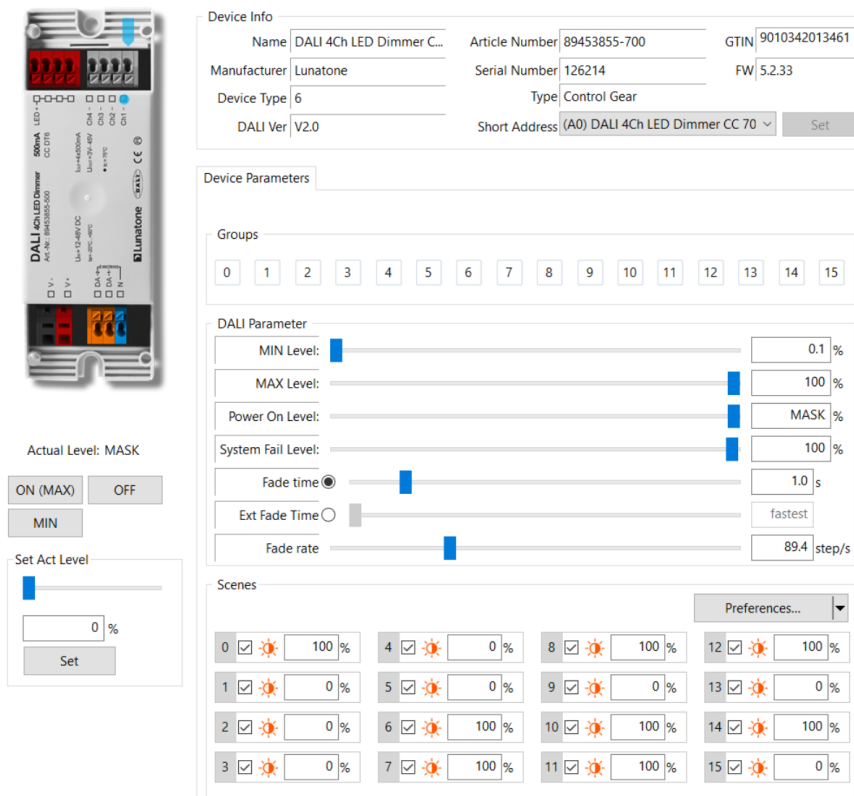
LED + CH4 - CH3 - CH2 - CH1 -

DALI 4Ch LED Dimmer
Art.-Nr.: 89453855-500
500mA
CC DT6
Lunatone
V - V + DA + DA - N

Actual Level: MASK

ON (MAX)
OFF
MIN

Set Act Level
0 %
Set

Device Info
Name DALI 4Ch LED Dimmer C...
Article Number 89453855-700
GTIN 9010342013461
Manufacturer Lunatone
Serial Number 126214
FW 5.2.33
Device Type 6
Type Control Gear
DALI Ver V2.0
Short Address (A0) DALI 4Ch LED Dimmer CC 70
Set

Device Parameters

Groups
0 1 2 3 4 5 6 7 8 9 10 11 12 13 14 15

DALI Parameter
MIN Level: 0.1 %
MAX Level: 100 %
Power On Level: MASK %
System Fail Level: 100 %
Fade time 1.0 s
Ext Fade Time fastest
Fade rate 89.4 step/s

Scenes
Preferences...

| | | | |
|---|---|---|---|
| 0 100 % | 4 0 % | 8 100 % | 12 100 % |
| 1 0 % | 5 0 % | 9 0 % | 13 0 % |
| 2 0 % | 6 100 % | 10 100 % | 14 100 % |
| 3 0 % | 7 100 % | 11 100 % | 15 0 % |